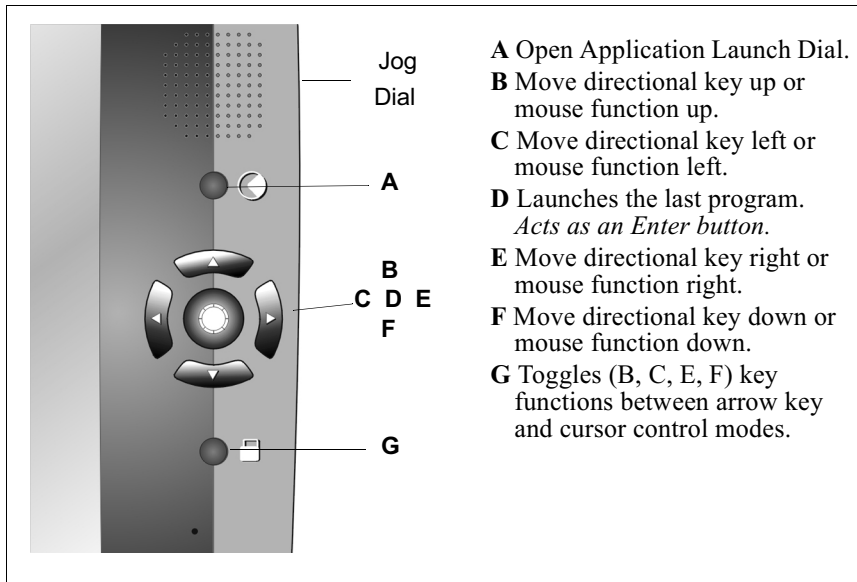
Jog
Dial

A

B
C D E
F

G

**A** Open Application Launch Dial.

**B** Move directional key up or mouse function up.

**C** Move directional key left or mouse function left.

**D** Launches the last program. *Acts as an Enter button.*

**E** Move directional key right or mouse function right.

**F** Move directional key down or mouse function down.

**G** Toggles (B, C, E, F) key functions between arrow key and cursor control modes.